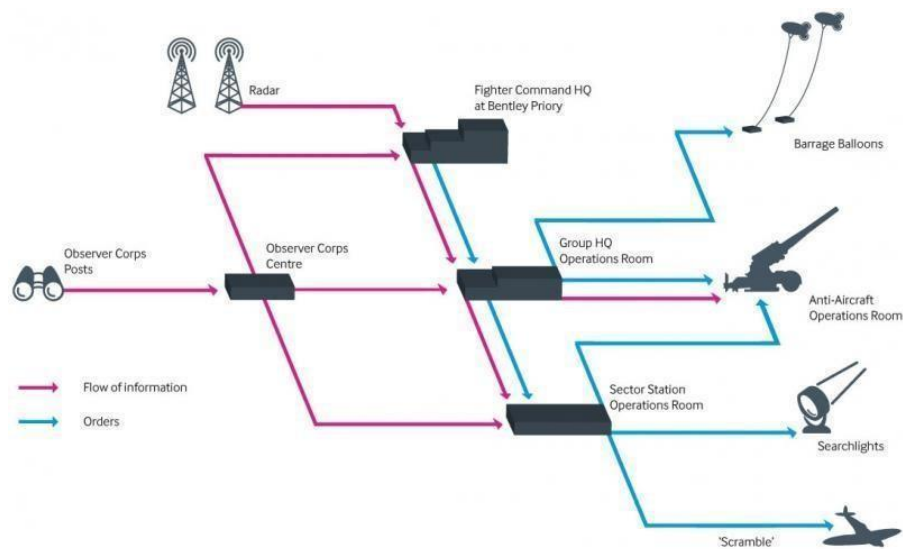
Radar

Fighter Command HQ at Bentley Priory

Barrage Balloons

Observer Corps Posts

Observer Corps Centre

Group HQ Operations Room

Anti-Aircraft Operations Room

Flow of information

Orders

Sector Station Operations Room

Searchlights

'Scramble'